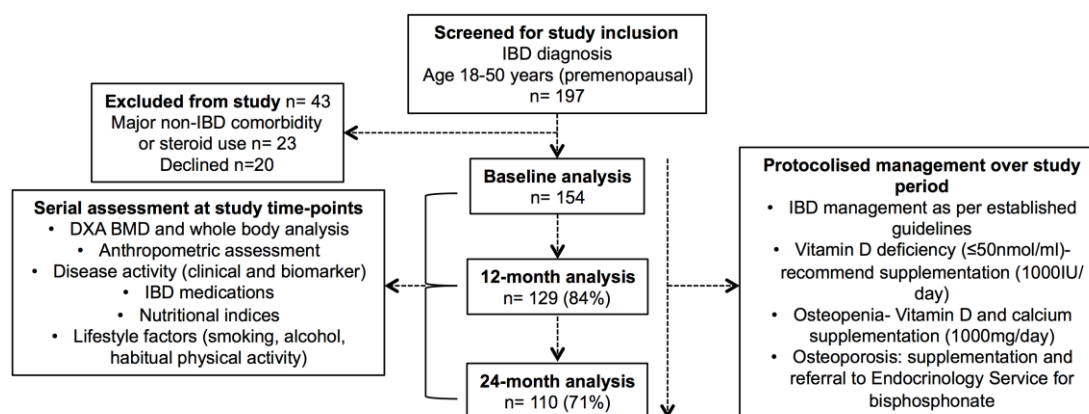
**Screened for study inclusion**
IBD diagnosis
Age 18-50 years (premenopausal)
n= 197

**Excluded from study** n= 43
Major non-IBD comorbidity or steroid use n= 23
Declined n=20

**Baseline analysis**
n= 154

**12-month analysis**
n= 129 (84%)

**24-month analysis**
n= 110 (71%)

**Serial assessment at study time-points**
- DXA BMD and whole body analysis
- Anthropometric assessment
- Disease activity (clinical and biomarker)
- IBD medications
- Nutritional indices
- Lifestyle factors (smoking, alcohol, habitual physical activity)

**Protocolised management over study period**
- IBD management as per established guidelines
- Vitamin D deficiency (≤50nmol/ml)- recommend supplementation (1000IU/ day)
- Osteopenia- Vitamin D and calcium supplementation (1000mg/day)
- Osteoporosis: supplementation and referral to Endocrinology Service for bisphosphonate